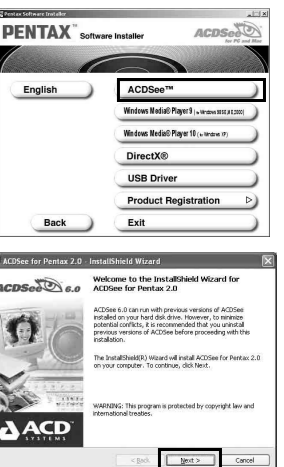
Pentax Software Installer

PENTAX™ Software Installer

ACDSee for PC and Mac

English

ACDSee™

Windows Media® Player 9 (for Windows 98SE,ME,2000)

Windows Media® Player 10 (for Windows XP)

DirectX®

USB Driver

Product Registration

Back

Exit

ACDSee for Pentax 2.0 - InstallShield Wizard

ACDSee 6.0

Welcome to the InstallShield Wizard for ACDSee for Pentax 2.0

ACDSee 6.0 can run with previous versions of ACDSee installed on your hard disk drive. However, to minimize potential conflicts, it is recommended that you uninstall previous versions of ACDSee before proceeding with this installation.

The InstallShield(R) Wizard will install ACDSee for Pentax 2.0 on your computer. To continue, click Next.

WARNING: This program is protected by copyright law and international treaties.

ACD SYSTEMS

< Back

Next >

Cancel